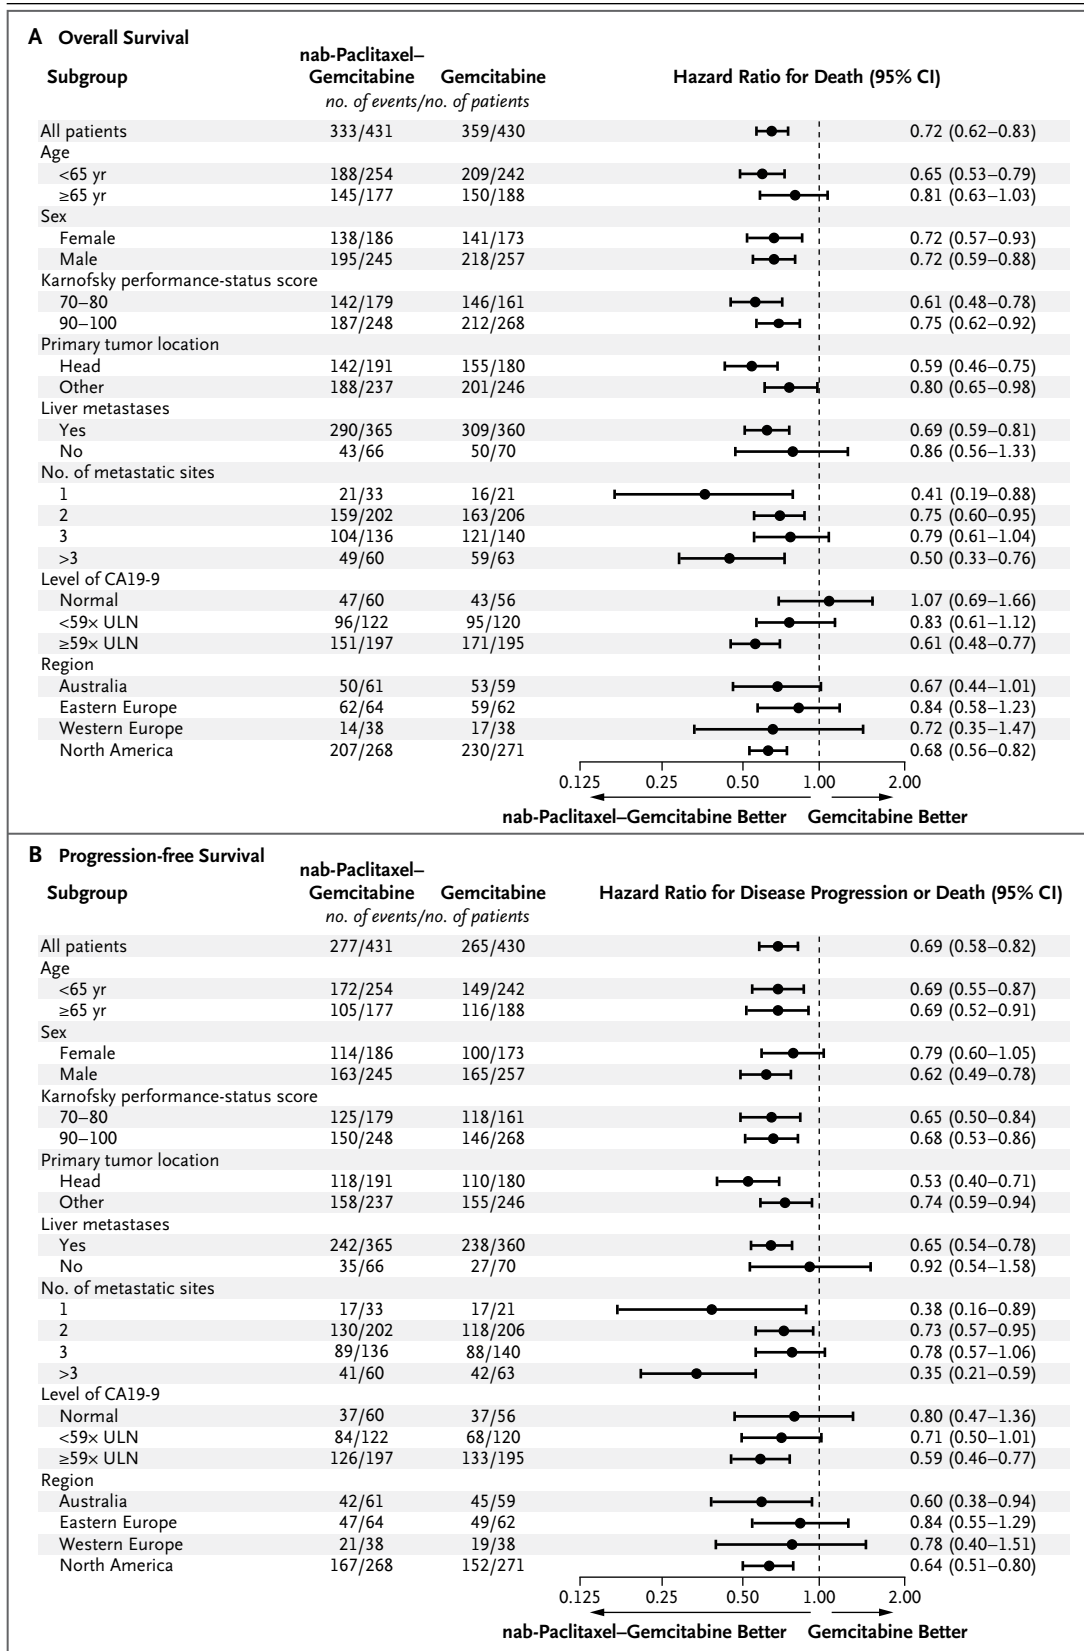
A Overall Survival

| Subgroup | nab-Paclitaxel–Gemcitabine | Gemcitabine | Hazard Ratio for Death (95% CI) |
|---|---|---|---|
| | *no. of events/no. of patients* | | |
| All patients | 333/431 | 359/430 | 0.72 (0.62–0.83) |
| Age | | | |
| <65 yr | 188/254 | 209/242 | 0.65 (0.53–0.79) |
| ≥65 yr | 145/177 | 150/188 | 0.81 (0.63–1.03) |
| Sex | | | |
| Female | 138/186 | 141/173 | 0.72 (0.57–0.93) |
| Male | 195/245 | 218/257 | 0.72 (0.59–0.88) |
| Karnofsky performance-status score | | | |
| 70–80 | 142/179 | 146/161 | 0.61 (0.48–0.78) |
| 90–100 | 187/248 | 212/268 | 0.75 (0.62–0.92) |
| Primary tumor location | | | |
| Head | 142/191 | 155/180 | 0.59 (0.46–0.75) |
| Other | 188/237 | 201/246 | 0.80 (0.65–0.98) |
| Liver metastases | | | |
| Yes | 290/365 | 309/360 | 0.69 (0.59–0.81) |
| No | 43/66 | 50/70 | 0.86 (0.56–1.33) |
| No. of metastatic sites | | | |
| 1 | 21/33 | 16/21 | 0.41 (0.19–0.88) |
| 2 | 159/202 | 163/206 | 0.75 (0.60–0.95) |
| 3 | 104/136 | 121/140 | 0.79 (0.61–1.04) |
| >3 | 49/60 | 59/63 | 0.50 (0.33–0.76) |
| Level of CA19-9 | | | |
| Normal | 47/60 | 43/56 | 1.07 (0.69–1.66) |
| <59× ULN | 96/122 | 95/120 | 0.83 (0.61–1.12) |
| ≥59× ULN | 151/197 | 171/195 | 0.61 (0.48–0.77) |
| Region | | | |
| Australia | 50/61 | 53/59 | 0.67 (0.44–1.01) |
| Eastern Europe | 62/64 | 59/62 | 0.84 (0.58–1.23) |
| Western Europe | 14/38 | 17/38 | 0.72 (0.35–1.47) |
| North America | 207/268 | 230/271 | 0.68 (0.56–0.82) |

0.125 0.25 0.50 1.00 2.00

nab-Paclitaxel–Gemcitabine Better Gemcitabine Better

B Progression-free Survival

| Subgroup | nab-Paclitaxel–Gemcitabine | Gemcitabine | Hazard Ratio for Disease Progression or Death (95% CI) |
|---|---|---|---|
| | *no. of events/no. of patients* | | |
| All patients | 277/431 | 265/430 | 0.69 (0.58–0.82) |
| Age | | | |
| <65 yr | 172/254 | 149/242 | 0.69 (0.55–0.87) |
| ≥65 yr | 105/177 | 116/188 | 0.69 (0.52–0.91) |
| Sex | | | |
| Female | 114/186 | 100/173 | 0.79 (0.60–1.05) |
| Male | 163/245 | 165/257 | 0.62 (0.49–0.78) |
| Karnofsky performance-status score | | | |
| 70–80 | 125/179 | 118/161 | 0.65 (0.50–0.84) |
| 90–100 | 150/248 | 146/268 | 0.68 (0.53–0.86) |
| Primary tumor location | | | |
| Head | 118/191 | 110/180 | 0.53 (0.40–0.71) |
| Other | 158/237 | 155/246 | 0.74 (0.59–0.94) |
| Liver metastases | | | |
| Yes | 242/365 | 238/360 | 0.65 (0.54–0.78) |
| No | 35/66 | 27/70 | 0.92 (0.54–1.58) |
| No. of metastatic sites | | | |
| 1 | 17/33 | 17/21 | 0.38 (0.16–0.89) |
| 2 | 130/202 | 118/206 | 0.73 (0.57–0.95) |
| 3 | 89/136 | 88/140 | 0.78 (0.57–1.06) |
| >3 | 41/60 | 42/63 | 0.35 (0.21–0.59) |
| Level of CA19-9 | | | |
| Normal | 37/60 | 37/56 | 0.80 (0.47–1.36) |
| <59× ULN | 84/122 | 68/120 | 0.71 (0.50–1.01) |
| ≥59× ULN | 126/197 | 133/195 | 0.59 (0.46–0.77) |
| Region | | | |
| Australia | 42/61 | 45/59 | 0.60 (0.38–0.94) |
| Eastern Europe | 47/64 | 49/62 | 0.84 (0.55–1.29) |
| Western Europe | 21/38 | 19/38 | 0.78 (0.40–1.51) |
| North America | 167/268 | 152/271 | 0.64 (0.51–0.80) |

0.125 0.25 0.50 1.00 2.00

nab-Paclitaxel–Gemcitabine Better Gemcitabine Better